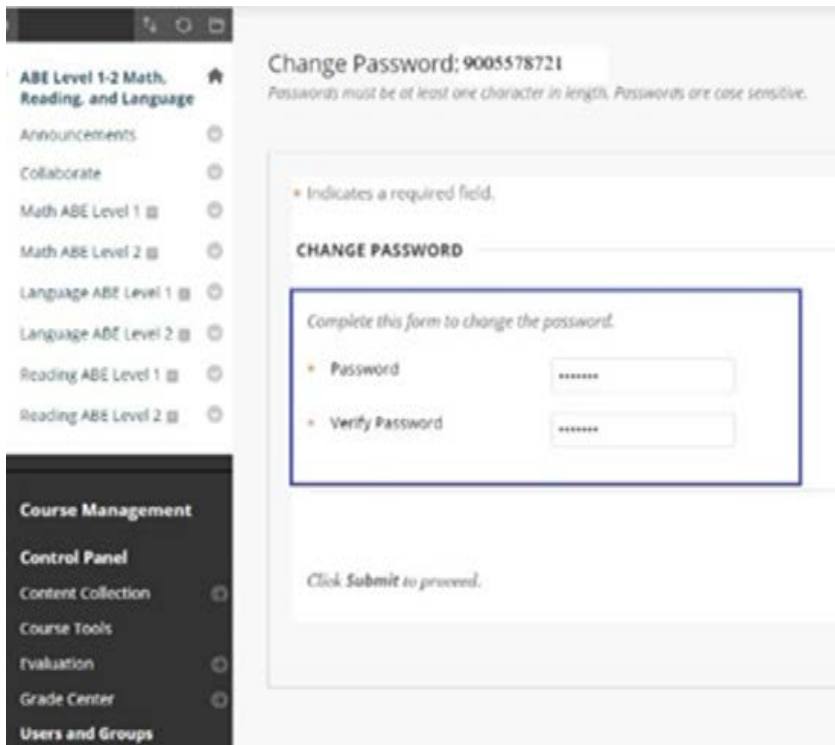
ABE Level 1-2 Math, Reading, and Language

Announcements

Collaborate

Math ABE Level 1

Math ABE Level 2

Language ABE Level 1

Language ABE Level 2

Reading ABE Level 1

Reading ABE Level 2

Course Management

Control Panel

Content Collection

Course Tools

Evaluation

Grade Center

Users and Groups

Change Password: 9005578721

Passwords must be at least one character in length. Passwords are case sensitive.

* Indicates a required field.

CHANGE PASSWORD

Complete this form to change the password.

* Password •••••••

* Verify Password •••••••

Click Submit to proceed.